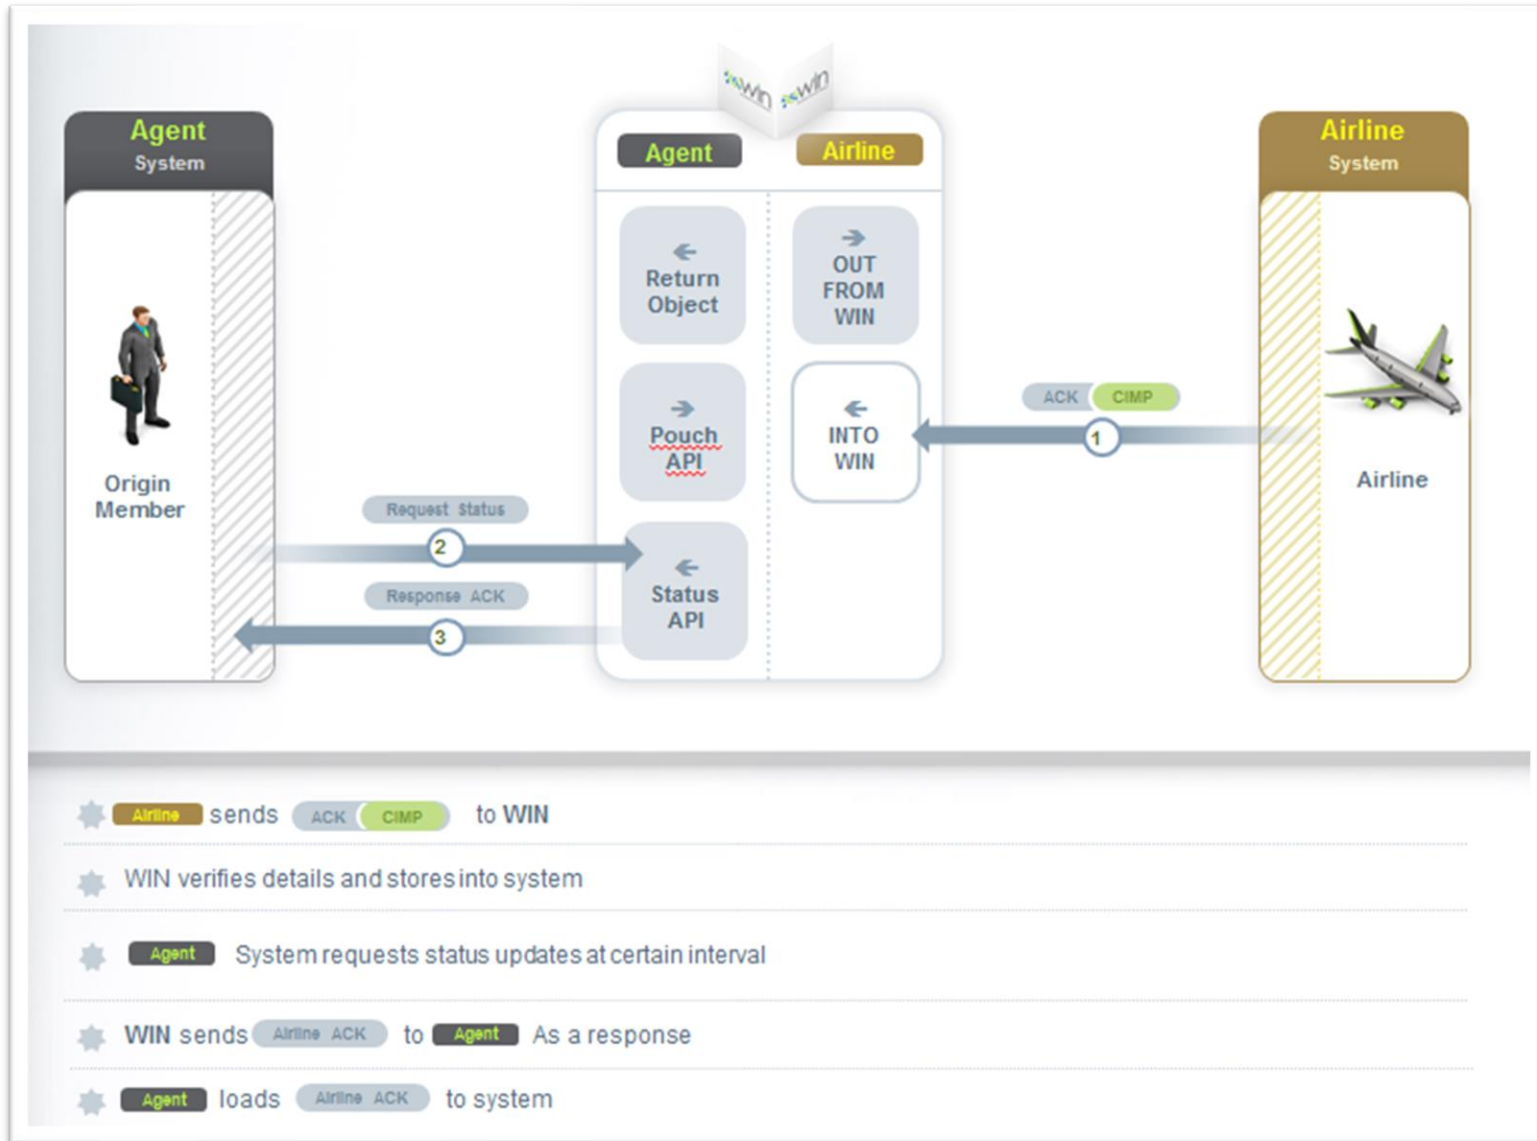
win win

Agent System

Origin Member

Agent

Airline

Return Object

OUT FROM WIN

Pouch API

INTO WIN

Status API

Request Status

2

Response ACK

3

ACK CIMP

1

Airline System

Airline

Airline sends ACK CIMP to WIN

WIN verifies details and stores into system

Agent System requests status updates at certain interval

WIN sends Airline ACK to Agent As a response

Agent loads Airline ACK to system